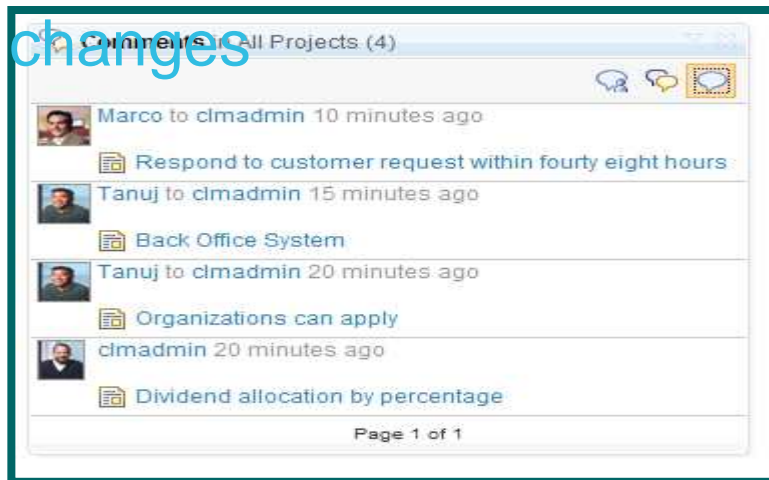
changes

Comments in All Projects (4)

Marco to clmadmin 10 minutes ago

Respond to customer request within fourty eight hours

Tanuj to clmadmin 15 minutes ago

Back Office System

Tanuj to clmadmin 20 minutes ago

Organizations can apply

clmadmin 20 minutes ago

Dividend allocation by percentage

Page 1 of 1